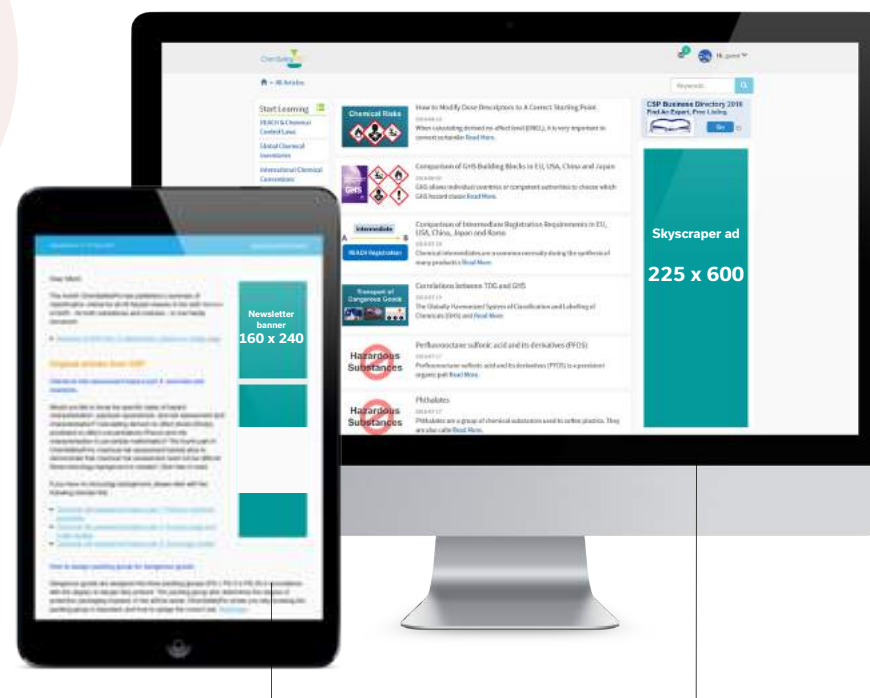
ChemSafety

Hi, guest

All Articles

Keywords

Start Learning

REACH & Chemical Control Laws

Global Chemical Inventories

International Chemical Conventions

Chemical Risks

How to Modify Dose Descriptors to A Correct Starting Point

When calculating derived no-effect level (DNEL), it is very important to convert a suitable Read More

Comparison of GHS Building Blocks in EU, USA, China and Japan

GHS allows individual countries or competent authorities to choose which GHS hazard class Read More

Intermediate

REACH Registration

Comparison of Intermediate Registration Requirements in EU, USA, China, Japan and Korea

Chemical intermediates are a common necessity during the synthesis of many products Read More

Transport of Dangerous Goods

Correlations between TDG and GHS

The Globally Harmonized System of Classification and Labelling of Chemicals (GHS) and Read More

Hazardous Substances

Perfluorooctane sulfonic acid and its derivatives (PFOS)

Perfluorooctane sulfonic acid and its derivatives (PFOS) is a persistent organic poll Read More

Hazardous Substances

Phthalates

Phthalates are a group of chemical substances used to soften plastics. They are also calle Read More

CSP Business Directory 2018
Find An Expert, Free Listing

Go

Skyscraper ad

225 x 600

Dear Mark

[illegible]

Newsletter banner
160 x 240

Original articles from CSP

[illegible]